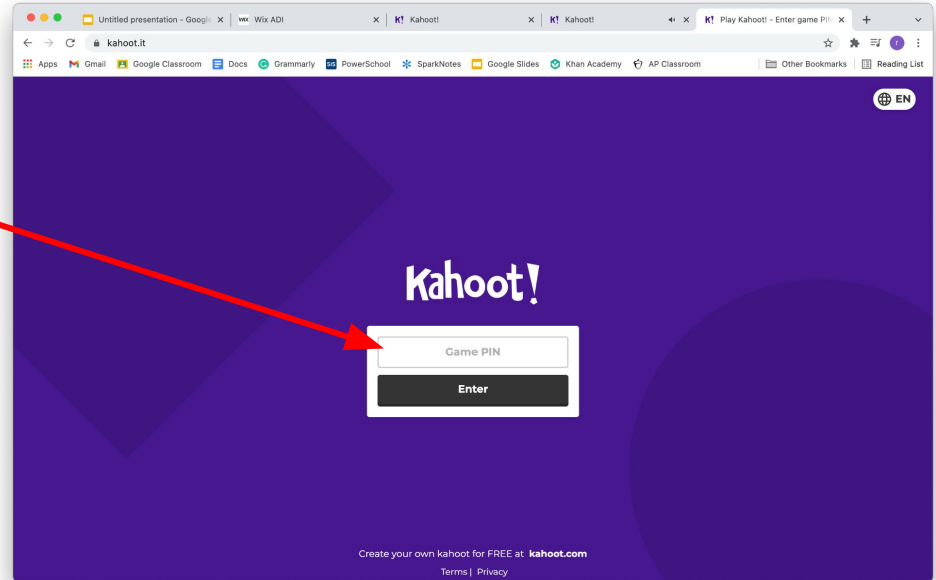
Untitled presentation - Googl ×
WIX Wix ADI ×
K! Kahoot! ×
K! Kahoot! ×
K! Play Kahoot! - Enter game PI ×
+

kahoot.it

Apps
Gmail
Google Classroom
Docs
Grammarly
SIS PowerSchool
SparkNotes
Google Slides
Khan Academy
AP Classroom
Other Bookmarks
Reading List

EN

Kahoot!

Game PIN

Enter

Create your own kahoot for FREE at kahoot.com

Terms | Privacy